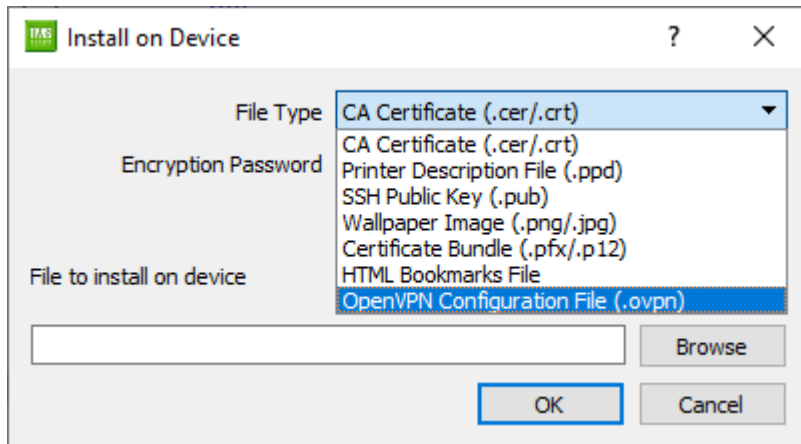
TMS

Install on Device

?

×

File Type

CA Certificate (.cer/.crt)

Encryption Password

CA Certificate (.cer/.crt)
Printer Description File (.ppd)
SSH Public Key (.pub)
Wallpaper Image (.png/.jpg)
Certificate Bundle (.pfx/.p12)
HTML Bookmarks File
OpenVPN Configuration File (.ovpn)

File to install on device

Browse

OK

Cancel